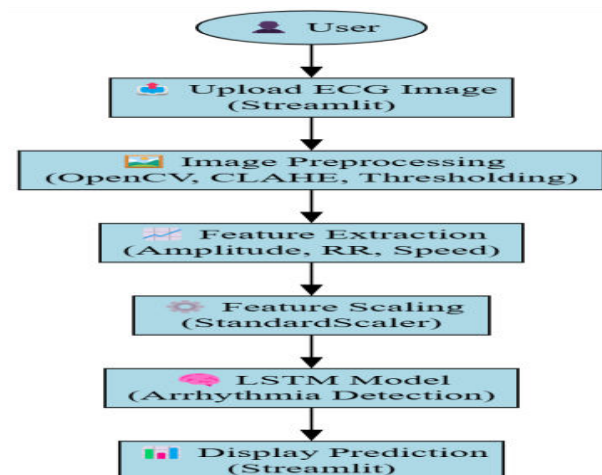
User

Upload ECG Image (Streamlit)

Image Preprocessing (OpenCV, CLAHE, Thresholding)

Feature Extraction (Amplitude, RR, Speed)

Feature Scaling (StandardScaler)

LSTM Model (Arrhythmia Detection)

Display Prediction (Streamlit)